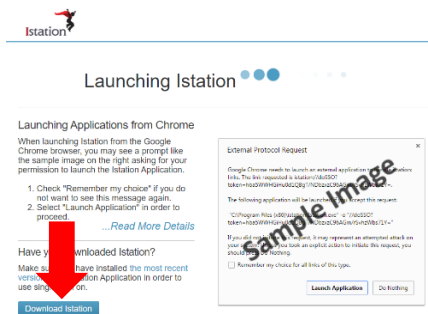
Istation

Launching Istation

Launching Applications from Chrome

When launching Istation from the Google Chrome browser, you may see a prompt like the sample image on the right asking for your permission to launch the Istation Application.

1. Check "Remember my choice" if you do not want to see this message again.
2. Select "Launch Application" in order to proceed.

...Read More Details

Have y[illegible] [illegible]ownloaded Istation?

Make su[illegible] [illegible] have installed the most recent versi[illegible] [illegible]tion Application in order to use sing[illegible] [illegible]on.

Download Istation

External Protocol Request

Google Chrome needs to launch an external application to handle istation: links. The link requested is istation://do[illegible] token=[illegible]

The following application will be launched if you accept this request:

"C:\Program Files (x86)\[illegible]" "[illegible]" token=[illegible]

If you did not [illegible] this request, it may represent an attempted attack on your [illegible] you took an explicit action to initiate this request, you should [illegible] Nothing.

Remember my choice for all links of this type.

Launch Application

Do Nothing

Sample Image